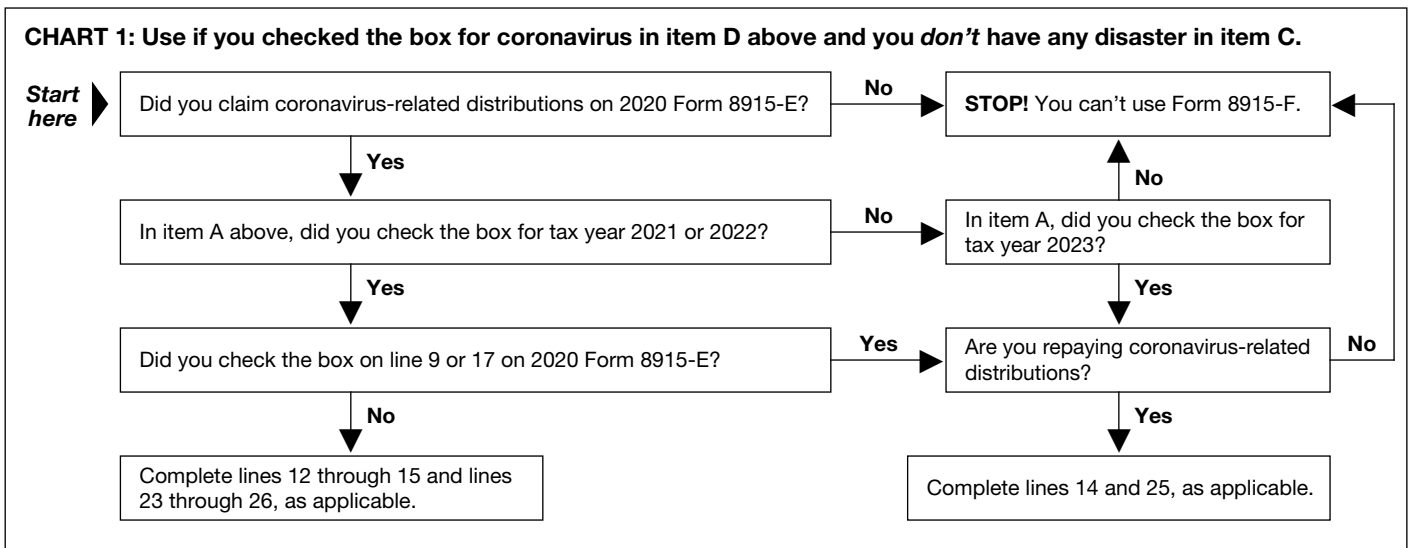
CHART 1: Use if you checked the box for coronavirus in item D above and you *don't* have any disaster in item C.

Start here

Did you claim coronavirus-related distributions on 2020 Form 8915-E?

No

STOP! You can't use Form 8915-F.

Yes

No

In item A above, did you check the box for tax year 2021 or 2022?

No

In item A, did you check the box for tax year 2023?

Yes

Yes

Did you check the box on line 9 or 17 on 2020 Form 8915-E?

Yes

Are you repaying coronavirus-related distributions?

No

No

Yes

Complete lines 12 through 15 and lines 23 through 26, as applicable.

Complete lines 14 and 25, as applicable.